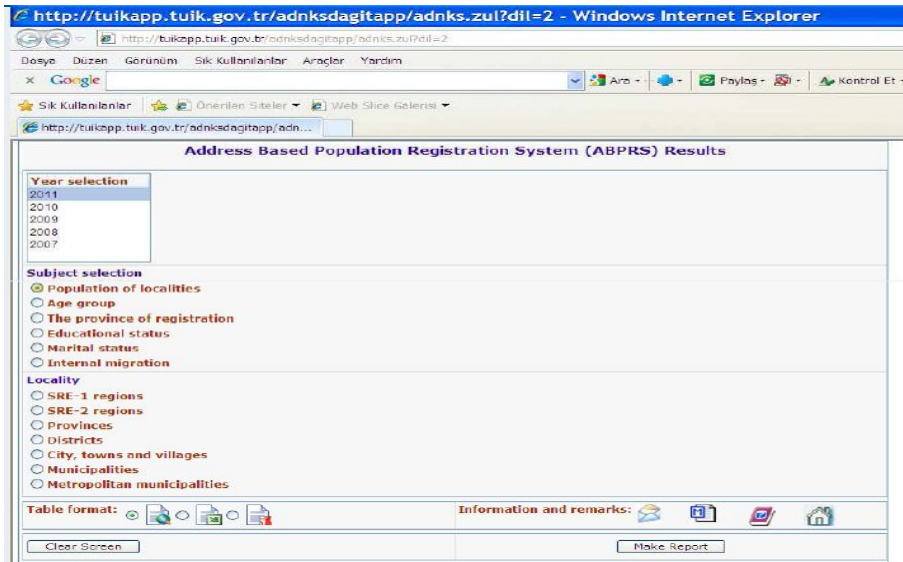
http://tuikapp.tuik.gov.tr/adnksdagitapp/adnks.zul?dil=2 - Windows Internet Explorer

http://tuikapp.tuik.gov.tr/adnksdagitapp/adnks.zul?dil=2

Dosya Düzen Görünüm Sık Kullanılanlar Araçlar Yardım

× Google

Ara · Paylaş · Kontrol Et

Sık Kullanılanlar Önerilen Siteler Web Slice Galerisi

http://tuikapp.tuik.gov.tr/adnksdagitapp/adn...

Address Based Population Registration System (ABPRS) Results

Year selection
2011
2010
2009
2008
2007

Subject selection
Population of localities
Age group
The province of registration
Educational status
Marital status
Internal migration

Locality
SRE-1 regions
SRE-2 regions
Provinces
Districts
City, towns and villages
Municipalities
Metropolitan municipalities

Table format:

Information and remarks:

Clear Screen

Make Report